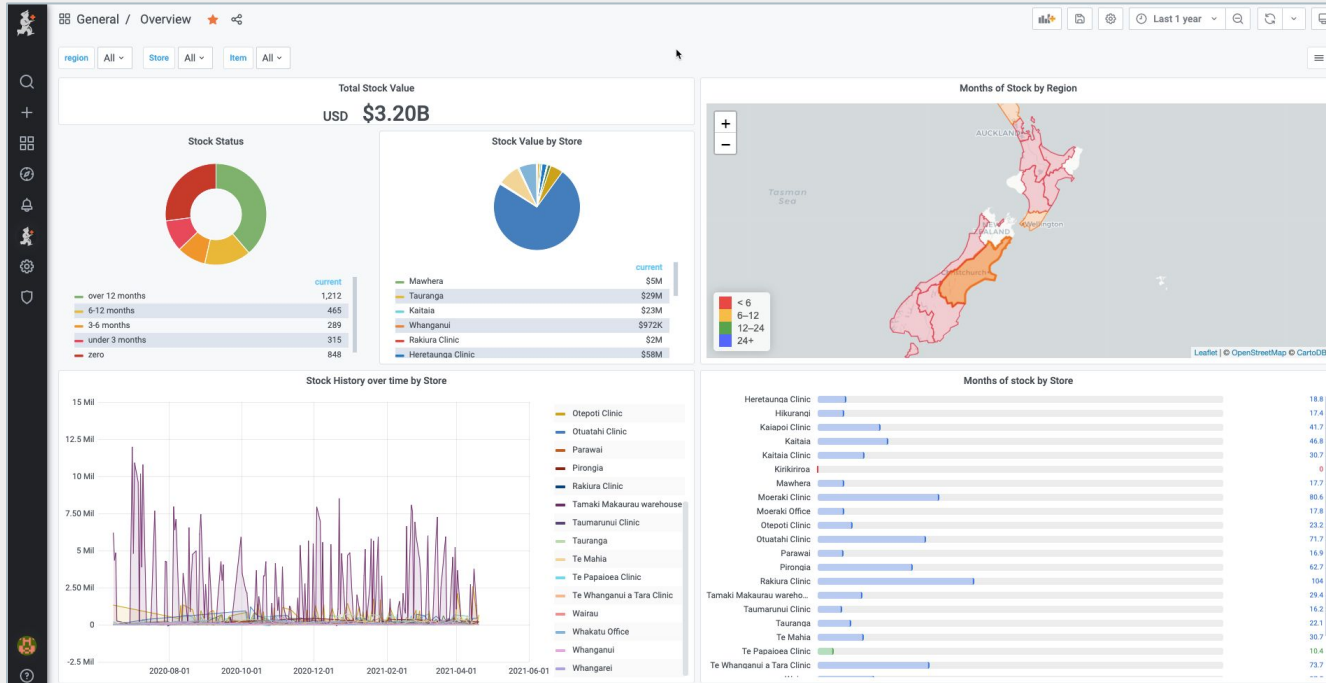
General / Overview

Last 1 year

region All Store All Item All

Total Stock Value

USD $3.20B

Stock Status

| | current |
|---|---|
| over 12 months | 1,212 |
| 6-12 months | 465 |
| 3-6 months | 289 |
| under 3 months | 315 |
| zero | 848 |

Stock Value by Store

| | current |
|---|---|
| Mawhera | $5M |
| Tauranga | $29M |
| Kaitaia | $23M |
| Whanganui | $972K |
| Rakiura Clinic | $2M |
| Heretaunga Clinic | $58M |

Months of Stock by Region

+
−

AUCKLAND
Tasman Sea
Wellington
ALAND
Christchurch

< 6
6–12
12–24
24+

Leaflet | © OpenStreetMap © CartoDB

Stock History over time by Store

15 Mil
12.5 Mil
10 Mil
7.50 Mil
5 Mil
2.50 Mil
0
-2.5 Mil

2020-08-01 2020-10-01 2020-12-01 2021-02-01 2021-04-01 2021-06-01

Otepoti Clinic
Otuatahi Clinic
Parawai
Pirongia
Rakiura Clinic
Tamaki Makaurau warehouse
Taumarunui Clinic
Tauranga
Te Mahia
Te Papaioea Clinic
Te Whanganui a Tara Clinic
Wairau
Whakatu Office
Whanganui
Whangarei

Months of stock by Store

| Store | |
|---|---|
| Heretaunga Clinic | 18.8 |
| Hikurangi | 17.4 |
| Kaiapoi Clinic | 41.7 |
| Kaitaia | 46.8 |
| Kaitaia Clinic | 30.7 |
| Kirikiriroa | 0 |
| Mawhera | 17.7 |
| Moeraki Clinic | 80.6 |
| Moeraki Office | 17.8 |
| Otepoti Clinic | 23.2 |
| Otuatahi Clinic | 71.7 |
| Parawai | 16.9 |
| Pirongia | 62.7 |
| Rakiura Clinic | 104 |
| Tamaki Makaurau wareho... | 29.4 |
| Taumarunui Clinic | 16.2 |
| Tauranga | 22.1 |
| Te Mahia | 30.7 |
| Te Papaioea Clinic | 10.4 |
| Te Whanganui a Tara Clinic | 73.7 |